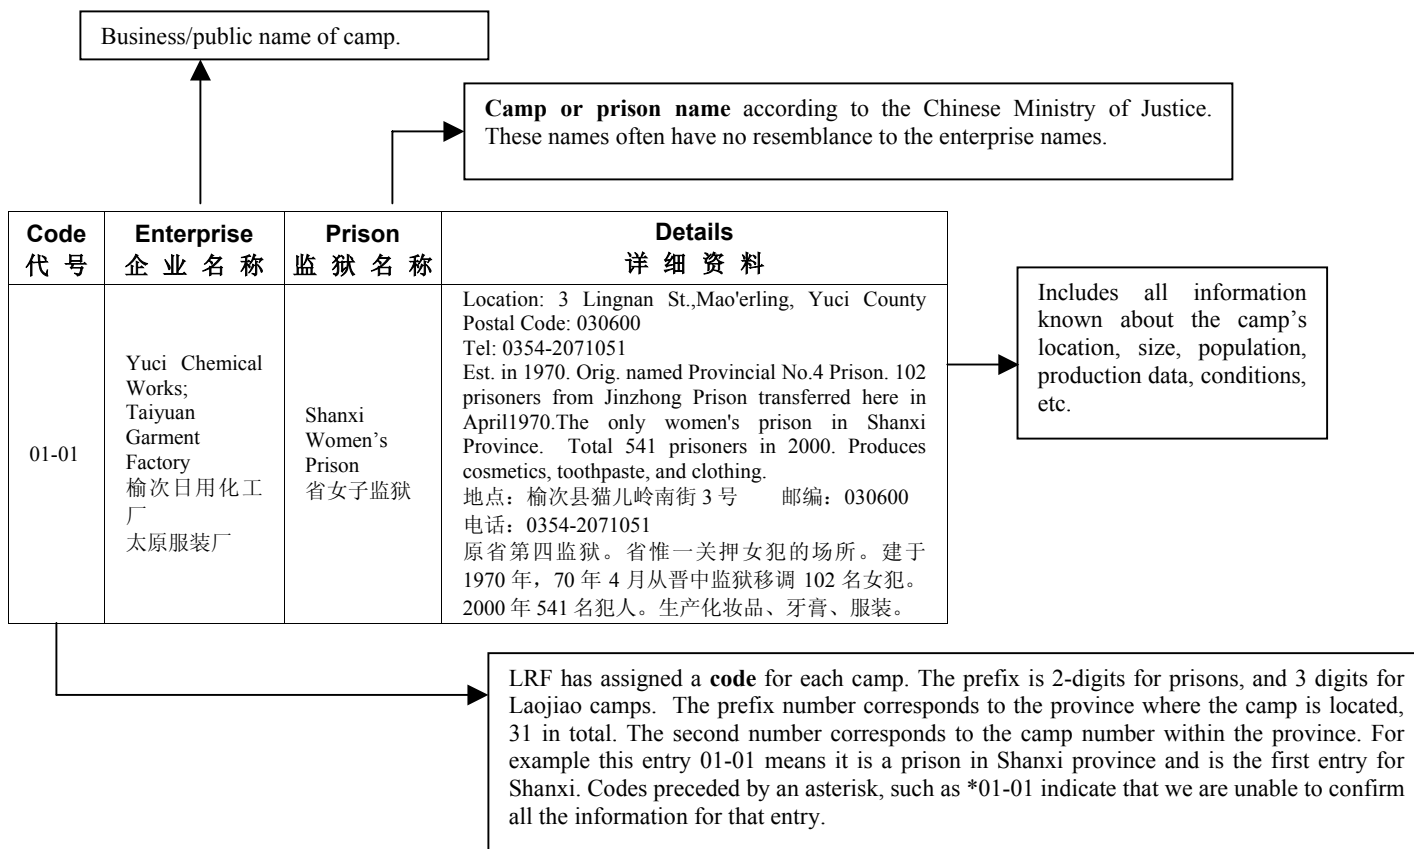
Business/public name of camp.

**Camp or prison name** according to the Chinese Ministry of Justice. These names often have no resemblance to the enterprise names.

| Code 代号 | Enterprise 企业名称 | Prison 监狱名称 | Details 详细资料 |
|---|---|---|---|
| 01-01 | Yuci Chemical Works; Taiyuan Garment Factory 榆次日用化工厂 太原服装厂 | Shanxi Women's Prison 省女子监狱 | Location: 3 Lingnan St.,Mao'erling, Yuci County Postal Code: 030600 Tel: 0354-2071051 Est. in 1970. Orig. named Provincial No.4 Prison. 102 prisoners from Jinzhong Prison transferred here in April1970.The only women's prison in Shanxi Province. Total 541 prisoners in 2000. Produces cosmetics, toothpaste, and clothing. 地点：榆次县猫儿岭南街 3 号 邮编：030600 电话：0354-2071051 原省第四监狱。省惟一关押女犯的场所。建于 1970 年，70 年 4 月从晋中监狱移调 102 名女犯。2000 年 541 名犯人。生产化妆品、牙膏、服装。 |

Includes all information known about the camp's location, size, population, production data, conditions, etc.

LRF has assigned a **code** for each camp. The prefix is 2-digits for prisons, and 3 digits for Laojiao camps. The prefix number corresponds to the province where the camp is located, 31 in total. The second number corresponds to the camp number within the province. For example this entry 01-01 means it is a prison in Shanxi province and is the first entry for Shanxi. Codes preceded by an asterisk, such as *01-01 indicate that we are unable to confirm all the information for that entry.